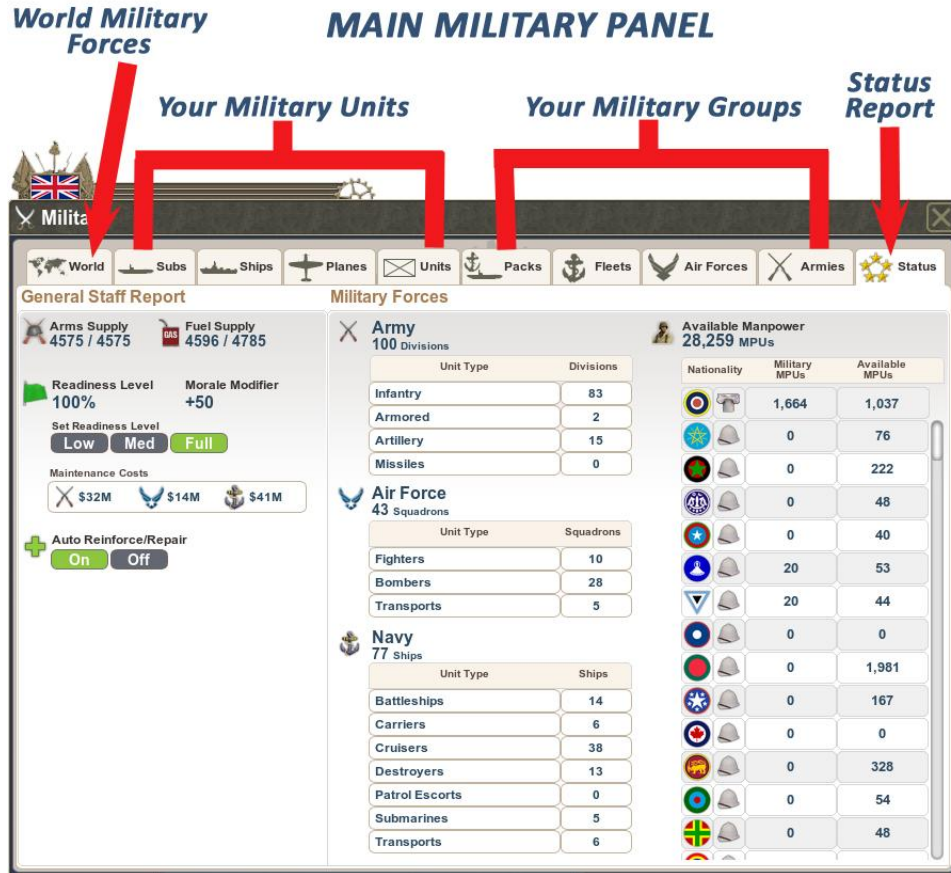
World Military Forces

MAIN MILITARY PANEL

Your Military Units

Your Military Groups

Status Report

Milita

World | Subs | Ships | Planes | Units | Packs | Fleets | Air Forces | Armies | Status

General Staff Report

Arms Supply
4575 / 4575

GAS
Fuel Supply
4596 / 4785

Readiness Level
100%

Morale Modifier
+50

Set Readiness Level
Low Med Full

Maintenance Costs
\$32M \$14M \$41M

Auto Reinforce/Repair
On Off

Military Forces

Army
100 Divisions

| Unit Type | Divisions |
|---|---|
| Infantry | 83 |
| Armored | 2 |
| Artillery | 15 |
| Missiles | 0 |

Air Force
43 Squadrons

| Unit Type | Squadrons |
|---|---|
| Fighters | 10 |
| Bombers | 28 |
| Transports | 5 |

Navy
77 Ships

| Unit Type | Ships |
|---|---|
| Battleships | 14 |
| Carriers | 6 |
| Cruisers | 38 |
| Destroyers | 13 |
| Patrol Escorts | 0 |
| Submarines | 5 |
| Transports | 6 |

Available Manpower
28,259 MPUs

| Nationality | Military MPUs | Available MPUs |
|---|---|---|
| | 1,664 | 1,037 |
| | 0 | 76 |
| | 0 | 222 |
| | 0 | 48 |
| | 0 | 40 |
| | 20 | 53 |
| | 20 | 44 |
| | 0 | 0 |
| | 0 | 1,981 |
| | 0 | 167 |
| | 0 | 0 |
| | 0 | 328 |
| | 0 | 54 |
| | 0 | 48 |